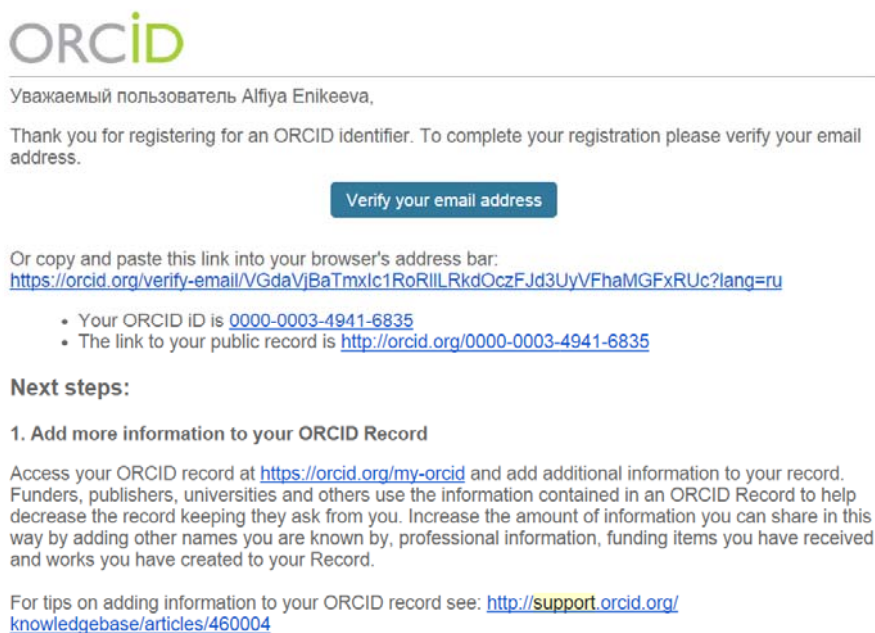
ORCiD

Уважаемый пользователь Alfiya Enikeeva,

Thank you for registering for an ORCID identifier. To complete your registration please verify your email address.

Verify your email address

Or copy and paste this link into your browser's address bar:
https://orcid.org/verify-email/VGdaVjBaTmxIc1RoRllLRkdOczFJd3UyVFhaMGFxRUc?lang=ru

• Your ORCID iD is 0000-0003-4941-6835
• The link to your public record is http://orcid.org/0000-0003-4941-6835

Next steps:

1. Add more information to your ORCID Record

Access your ORCID record at https://orcid.org/my-orcid and add additional information to your record. Funders, publishers, universities and others use the information contained in an ORCID Record to help decrease the record keeping they ask from you. Increase the amount of information you can share in this way by adding other names you are known by, professional information, funding items you have received and works you have created to your Record.

For tips on adding information to your ORCID record see: http://support.orcid.org/knowledgebase/articles/460004